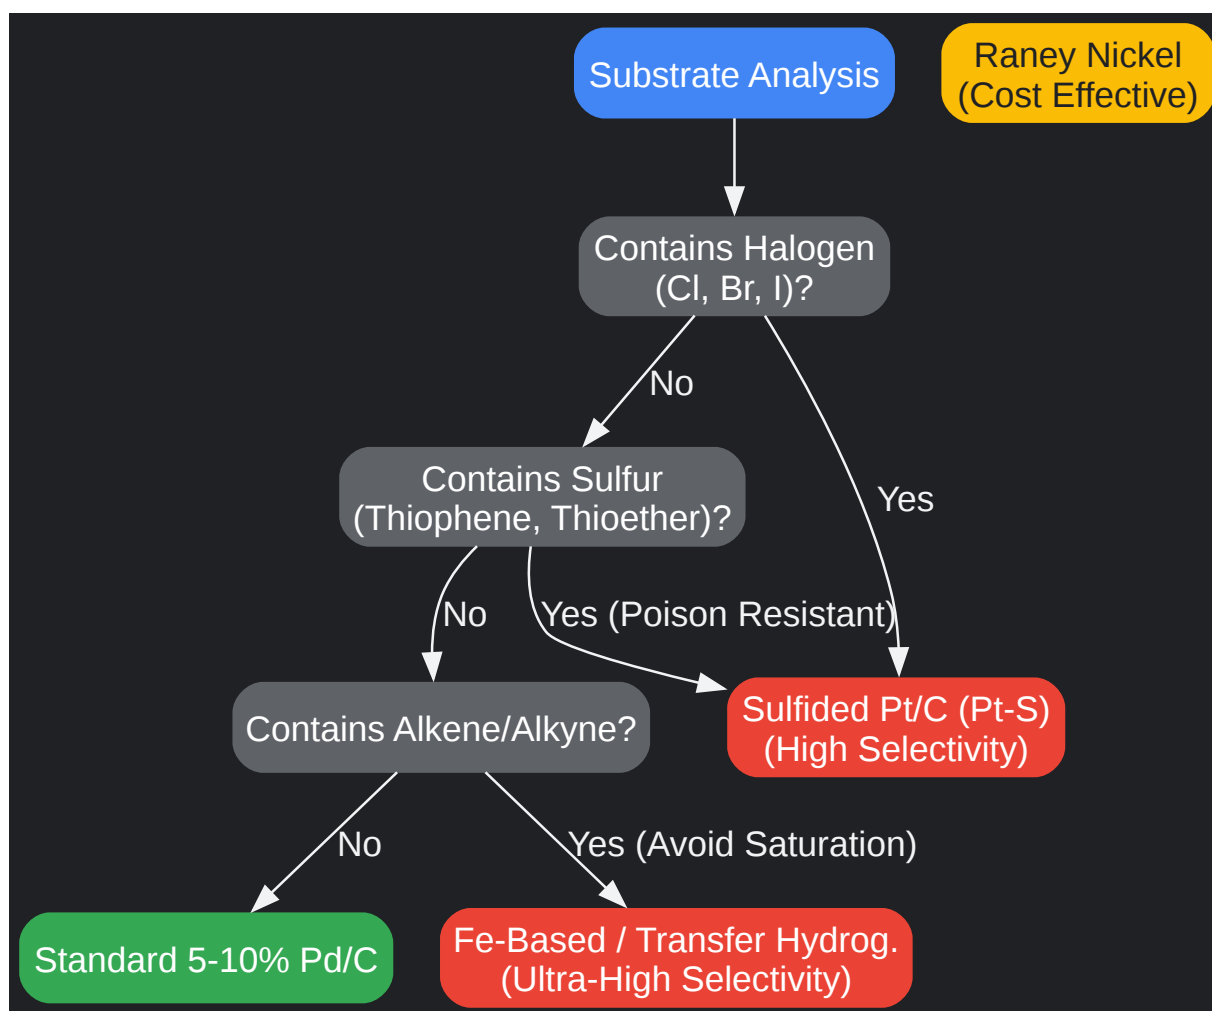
Substrate Analysis

Raney Nickel (Cost Effective)

Contains Halogen (Cl, Br, I)?

No

Yes

Contains Sulfur (Thiophene, Thioether)?

No

Yes (Poison Resistant)

Contains Alkene/Alkyne?

Sulfided Pt/C (Pt-S) (High Selectivity)

No

Yes (Avoid Saturation)

Standard 5-10% Pd/C

Fe-Based / Transfer Hydrog. (Ultra-High Selectivity)